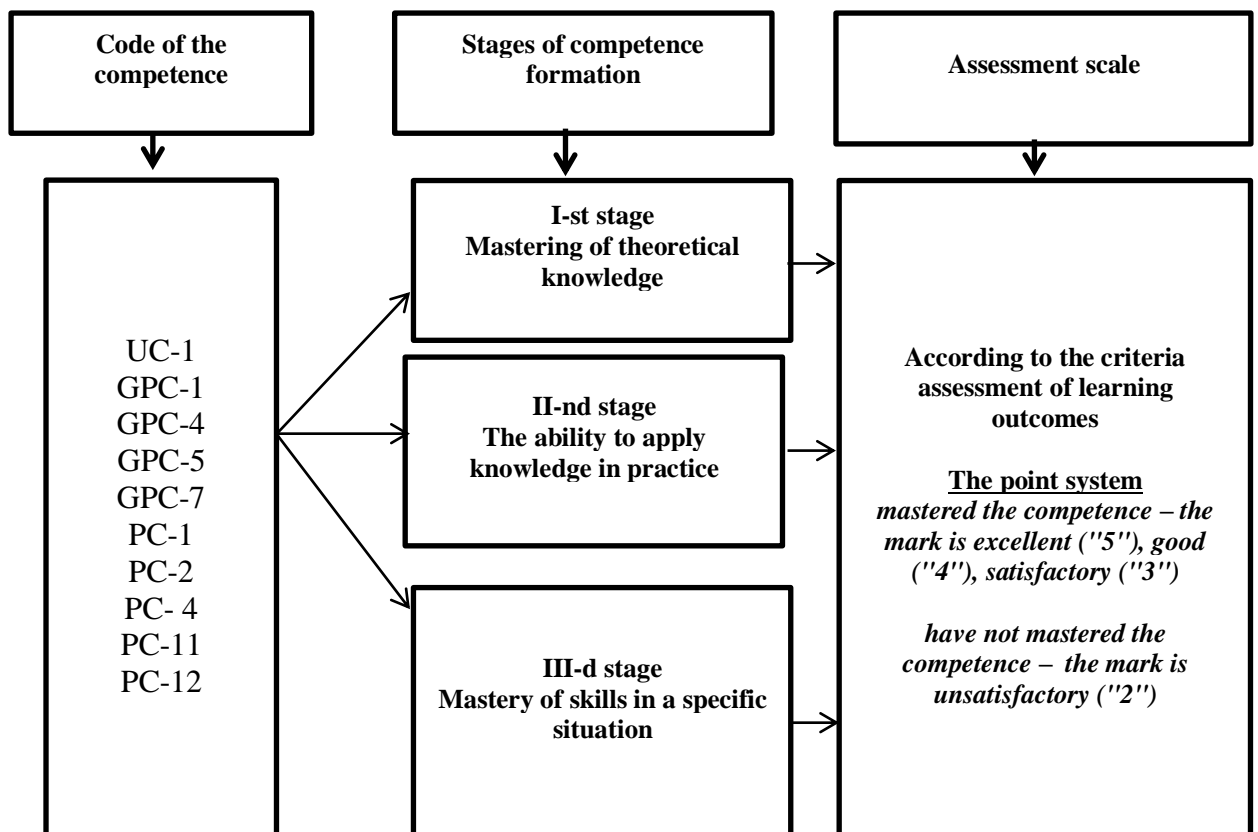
Code of the competence

Stages of competence formation

Assessment scale

UC-1
GPC-1
GPC-4
GPC-5
GPC-7
PC-1
PC-2
PC- 4
PC-11
PC-12

I-st stage
Mastering of theoretical knowledge

II-nd stage
The ability to apply knowledge in practice

III-d stage
Mastery of skills in a specific situation

According to the criteria assessment of learning outcomes

The point system
*mastered the competence – the mark is excellent ("5"), good ("4"), satisfactory ("3")*

*have not mastered the competence – the mark is unsatisfactory ("2")*